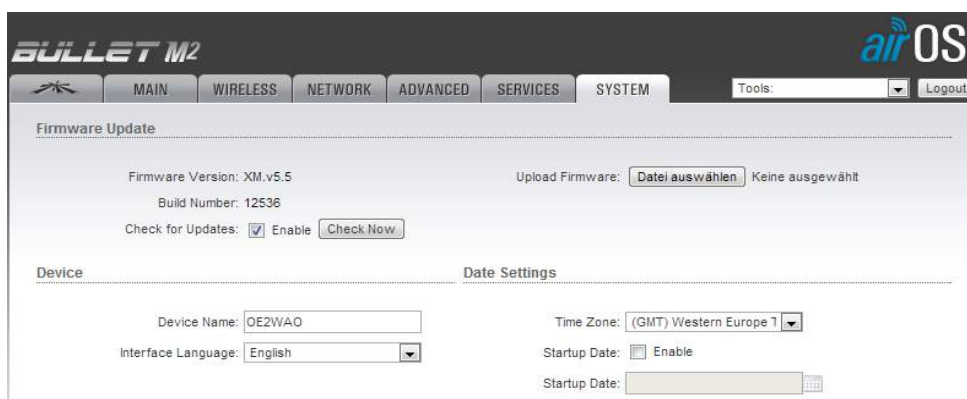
BULLET M2

airOS

MAIN WIRELESS NETWORK ADVANCED SERVICES SYSTEM

Tools: Logout

Firmware Update

Firmware Version: XM.v5.5

Build Number: 12536

Check for Updates: Enable Check Now

Upload Firmware: Datei auswählen Keine ausgewählt

Device

Device Name: OE2WAO

Interface Language: English

Date Settings

Time Zone: (GMT) Western Europe T

Startup Date: Enable

Startup Date: